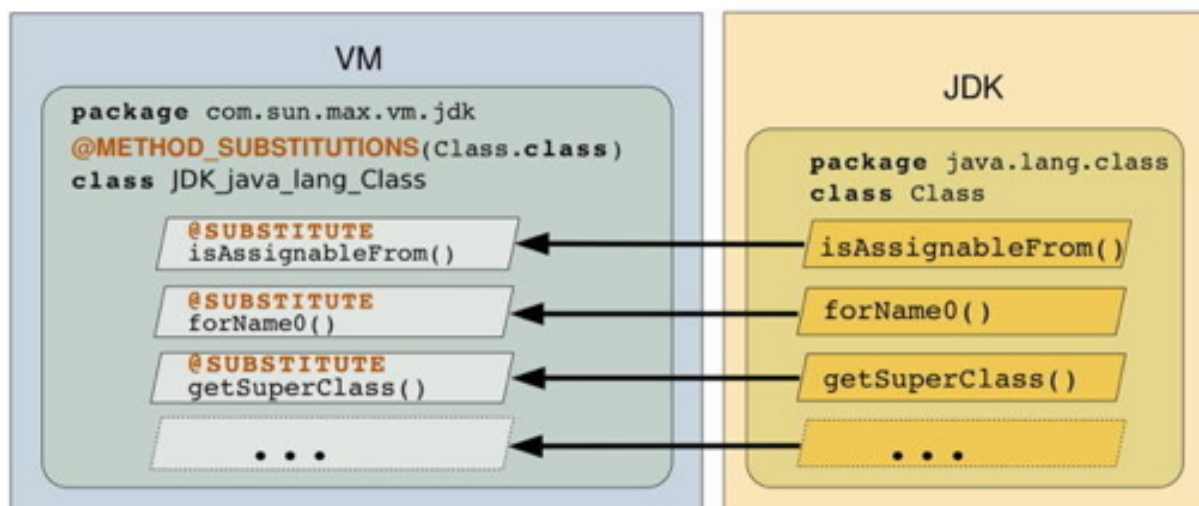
VM

package com.sun.max.vm.jdk
@METHOD_SUBSTITUTIONS(Class.class)
class JDK_java_lang_Class

@SUBSTITUTE
isAssignableFrom()

@SUBSTITUTE
forName0()

@SUBSTITUTE
getSuperClass()

. . .

JDK

package java.lang.class
class Class

isAssignableFrom()

forName0()

getSuperClass()

. . .